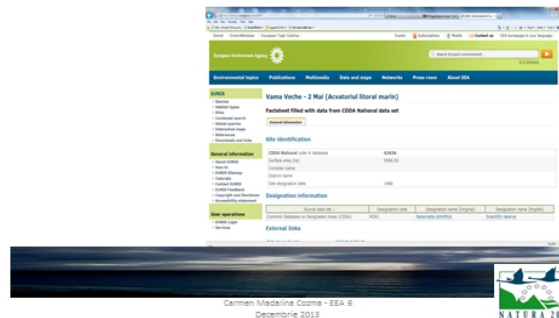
European Environment Agency

Environmental topics Publications Multimedia Data and maps Networks Press room About EEA

Vama Veche - 2 Mai (Acvatoriul litoral marin)

Factsheet filled with data from CDDA National data set

General information

Site identification

CDDA National code in database 63828
Surface area (ha) 5590.00

Designation information

External links

EUNIS

General information

User operations

Carmen Madalina Cozma - EEA 6
Decembrie 2013

NATURA 20